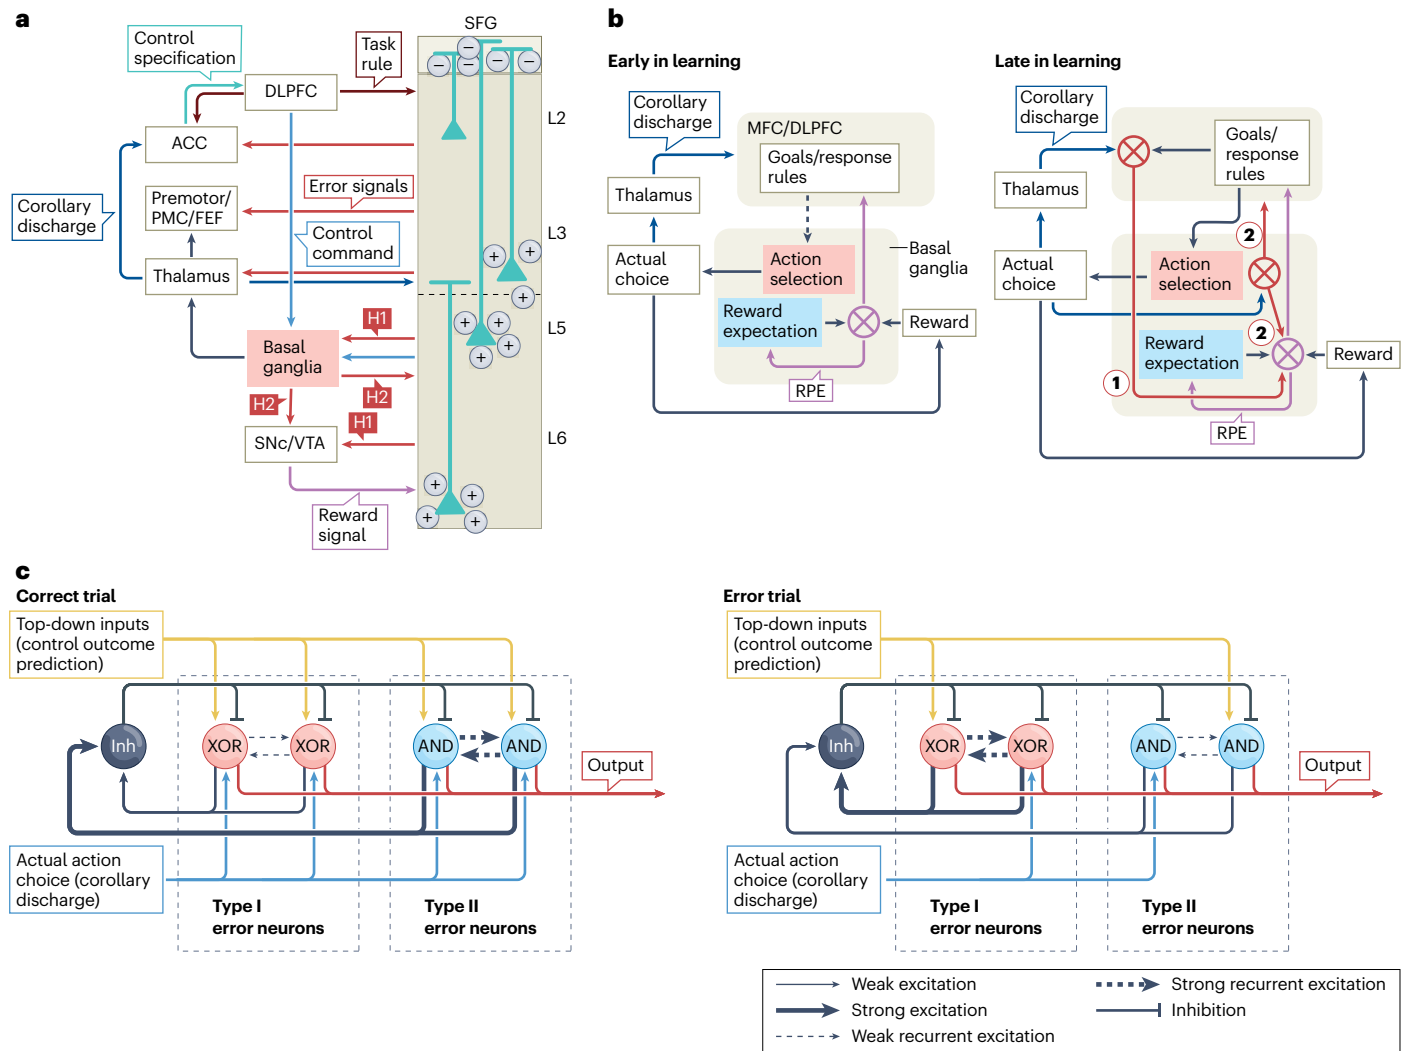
a

Control specification

Task rule

SFG

DLPFC

ACC

L2

Corollary discharge

Premotor/ PMC/FEF

Error signals

Control command

L3

Thalamus

L5

Basal ganglia

H1

H2

H2

H1

SNc/VTA

L6

Reward signal

b

Early in learning

Corollary discharge

MFC/DLPFC

Goals/response rules

Thalamus

Actual choice

Action selection

Basal ganglia

Reward expectation

Reward

RPE

Late in learning

Corollary discharge

Goals/ response rules

Thalamus

Actual choice

Action selection

2

2

Reward expectation

Reward

1

RPE

c

Correct trial

Top-down inputs (control outcome prediction)

Inh

XOR

XOR

AND

AND

Output

Actual action choice (corollary discharge)

Type I error neurons

Type II error neurons

Error trial

Top-down inputs (control outcome prediction)

Inh

XOR

XOR

AND

AND

Output

Actual action choice (corollary discharge)

Type I error neurons

Type II error neurons

Weak excitation

Strong excitation

Weak recurrent excitation

Strong recurrent excitation

Inhibition